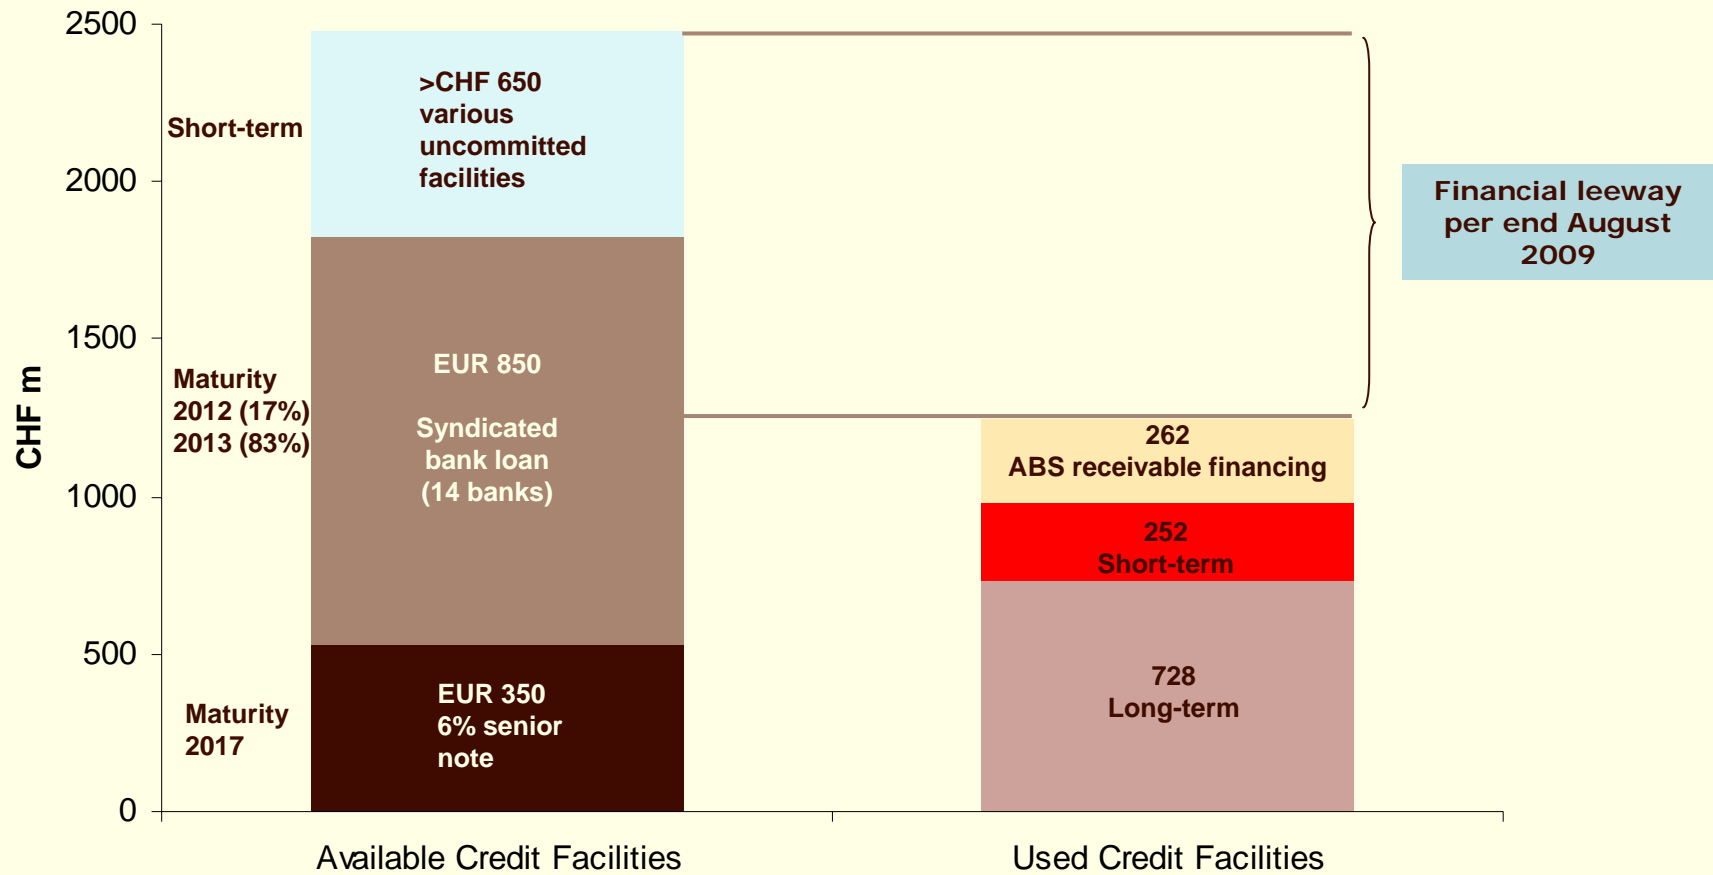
2500
2000
1500
1000
500
0

CHF m

Short-term

>CHF 650 various uncommitted facilities

Maturity 2012 (17%) 2013 (83%)

EUR 850

Syndicated bank loan (14 banks)

Maturity 2017

EUR 350 6% senior note

Financial leeway per end August 2009

262 ABS receivable financing

252 Short-term

728 Long-term

Available Credit Facilities

Used Credit Facilities